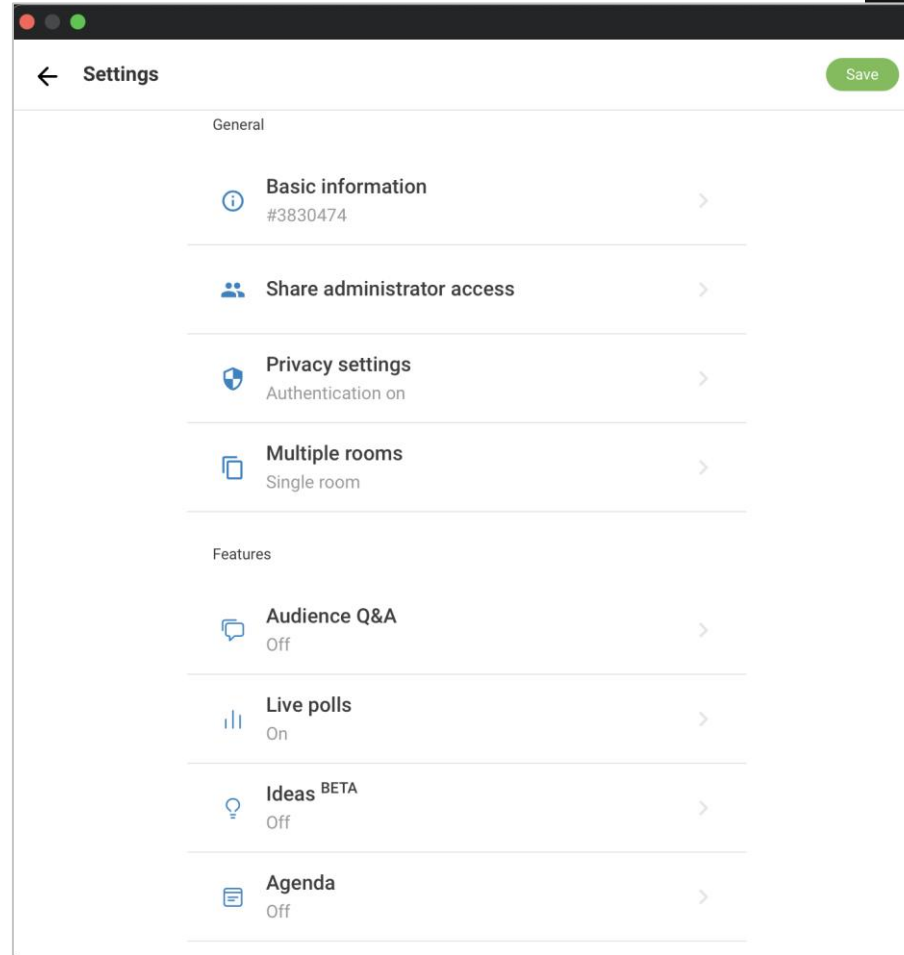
← Settings

Save

General

Basic information
#3830474

Share administrator access

Privacy settings
Authentication on

Multiple rooms
Single room

Features

Audience Q&A
Off

Live polls
On

Ideas BETA
Off

Agenda
Off